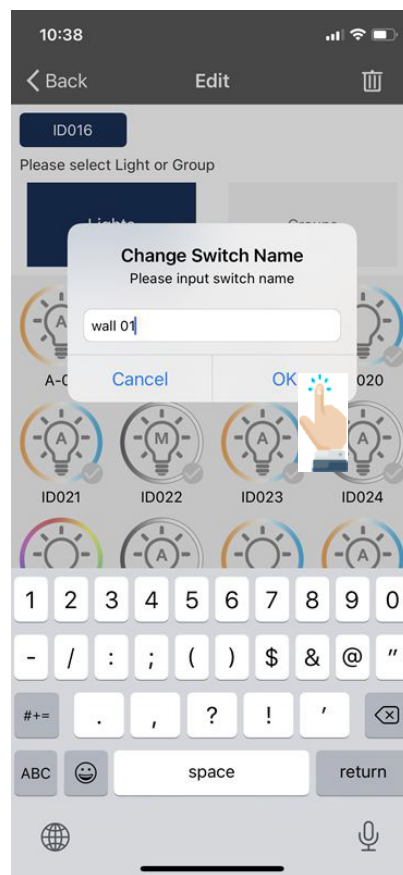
10:38

Back Edit

ID016

Please select Light or Group

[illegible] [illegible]

Change Switch Name
Please input switch name

wall 01

Cancel OK

A-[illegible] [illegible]020

A M A A

ID021 ID022 ID023 ID024

A A

1 2 3 4 5 6 7 8 9 0

- / : ; ( ) $ & @ "

#+= . , ? ! '

ABC space return